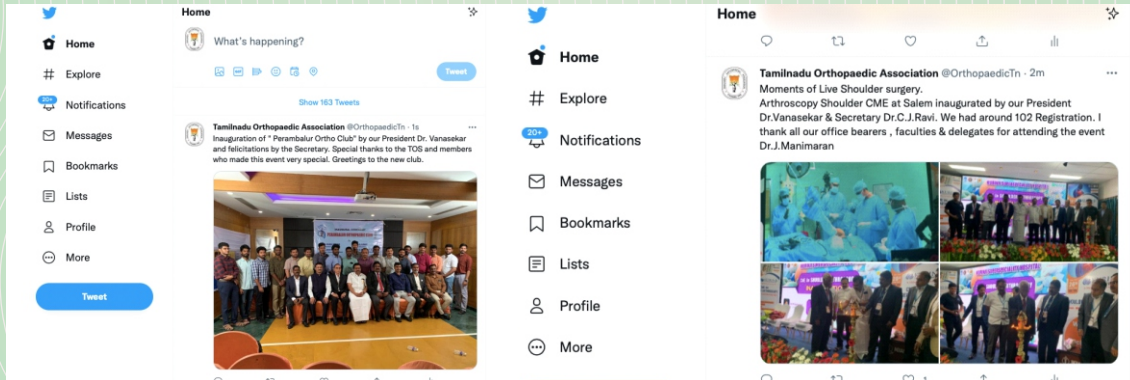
Home

Explore

20+ Notifications

Messages

Bookmarks

Lists

Profile

More

Tweet

Home

What's happening?

Tweet

Show 163 Tweets

Tamilnadu Orthopaedic Association @OrthopaedicTn · 1s

Inauguration of " Perambalur Ortho Club" by our President Dr. Vanasekar and felicitations by the Secretary. Special thanks to the TOS and members who made this event very special. Greetings to the new club.

Home

Explore

20+ Notifications

Messages

Bookmarks

Lists

Profile

More

Home

Tamilnadu Orthopaedic Association @OrthopaedicTn · 2m

Moments of Live Shoulder surgery.
Arthroscopy Shoulder CME at Salem inaugurated by our President Dr.Vanasekar & Secretary Dr.C.J.Ravi. We had around 102 Registration. I thank all our office bearers , faculties & delegates for attending the event Dr.J.Manimaran